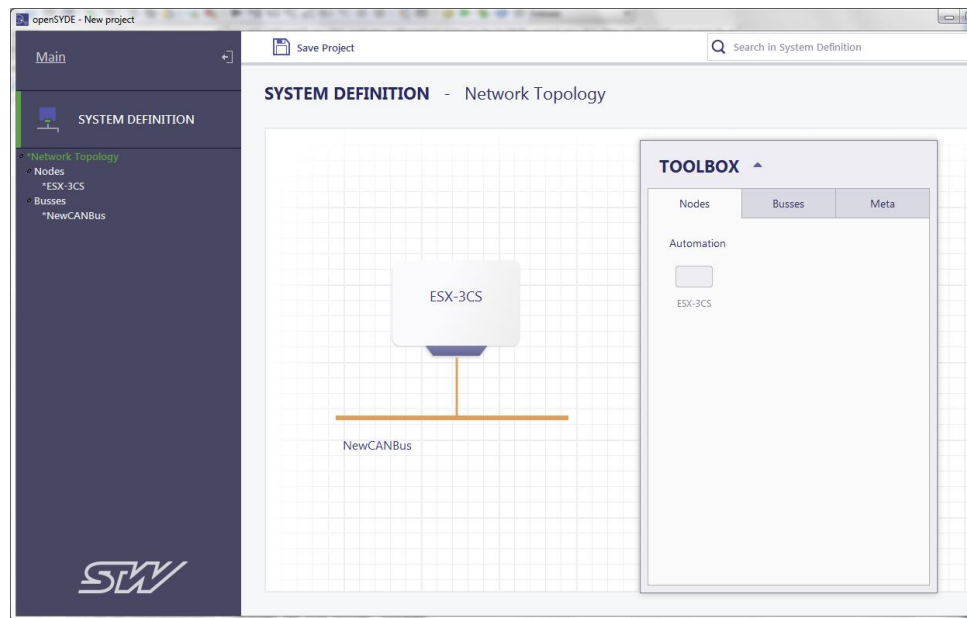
openSYDE - New project

Main

SYSTEM DEFINITION

*Network Topology
Nodes
*ESX-3CS
Busses
*NewCANBus

STW

Save Project

Search in System Definition

SYSTEM DEFINITION - Network Topology

ESX-3CS

NewCANBus

TOOLBOX

| Nodes | Busses | Meta |
|---|---|---|

Automation

ESX-3CS